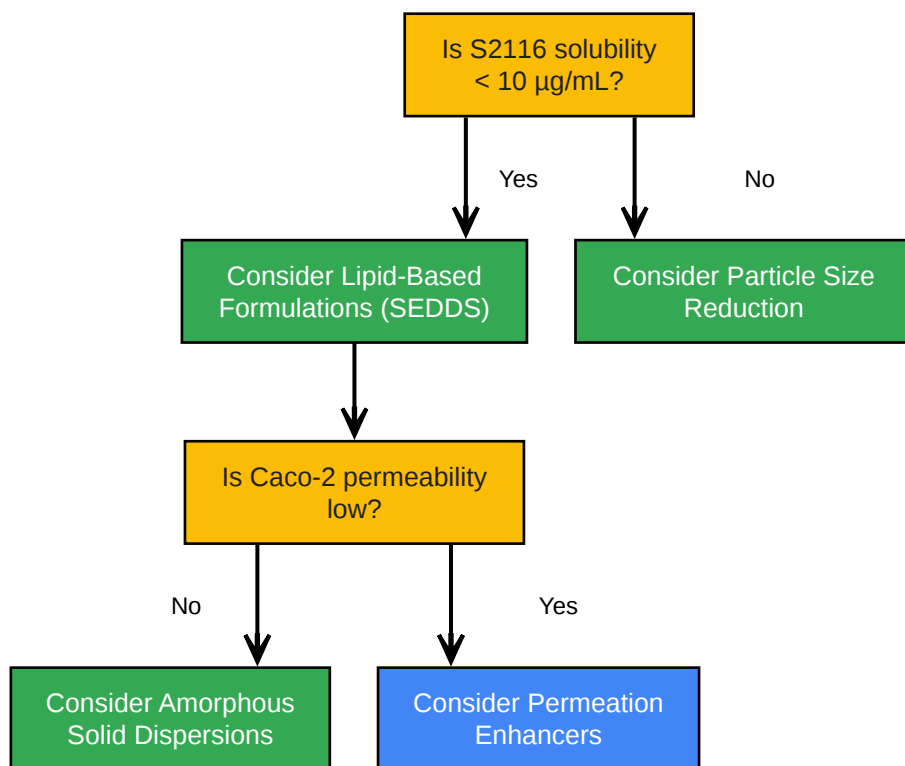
Is S2116 solubility < 10 µg/mL?

Yes

No

Consider Lipid-Based Formulations (SEDDS)

Consider Particle Size Reduction

Is Caco-2 permeability low?

No

Yes

Consider Amorphous Solid Dispersions

Consider Permeation Enhancers